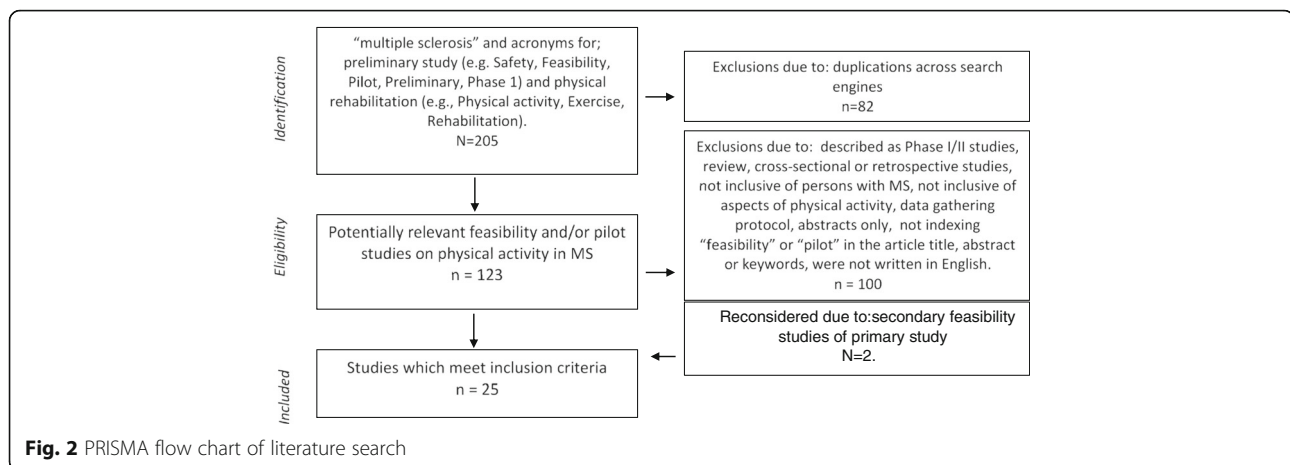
Identification

"multiple sclerosis" and acronyms for; preliminary study (e.g. Safety, Feasibility, Pilot, Preliminary, Phase 1) and physical rehabilitation (e.g., Physical activity, Exercise, Rehabilitation).
N=205

Exclusions due to: duplications across search engines
n=82

Eligibility

Potentially relevant feasibility and/or pilot studies on physical activity in MS
n = 123

Exclusions due to: described as Phase I/II studies, review, cross-sectional or retrospective studies, not inclusive of persons with MS, not inclusive of aspects of physical activity, data gathering protocol, abstracts only, not indexing "feasibility" or "pilot" in the article title, abstract or keywords, were not written in English.
n = 100

Reconsidered due to:secondary feasibility studies of primary study
N=2.

Included

Studies which meet inclusion criteria
n = 25

Fig. 2 PRISMA flow chart of literature search